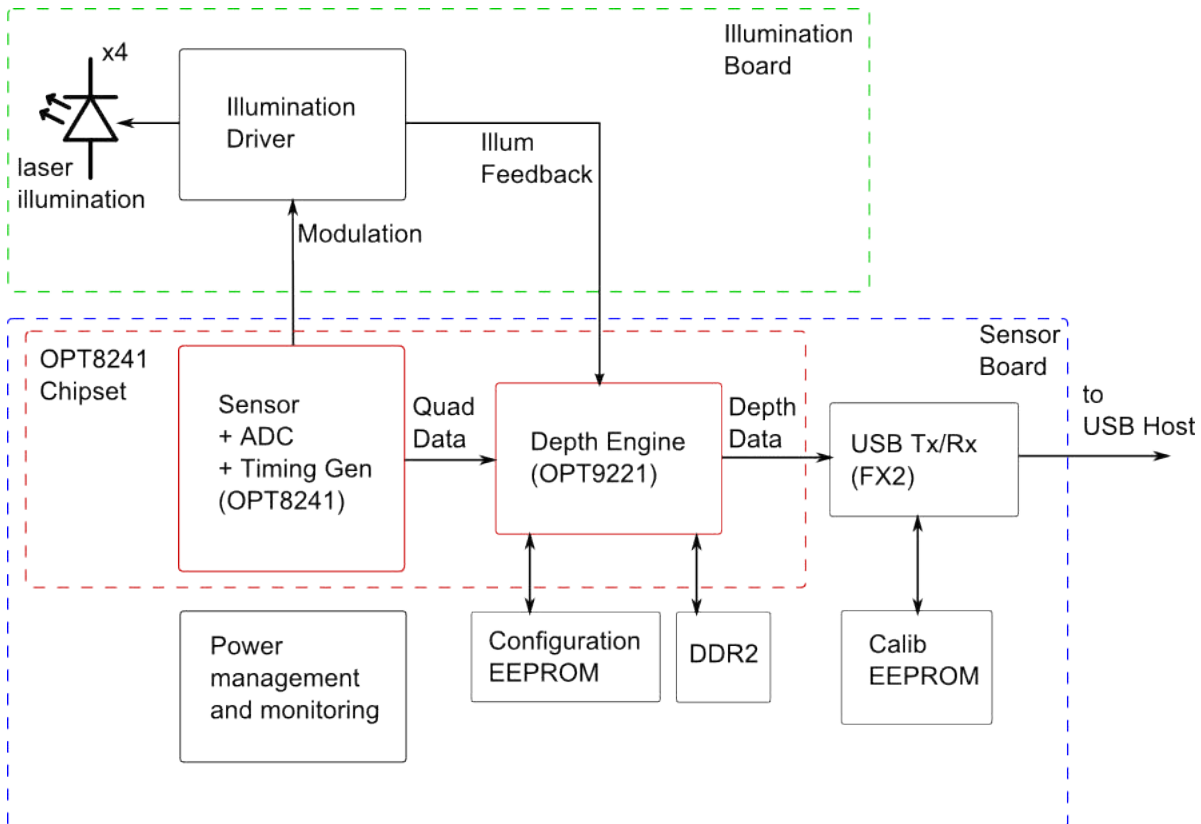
x4

laser illumination

Illumination Driver

Illum Feedback

Illumination Board

Modulation

Sensor Board

OPT8241 Chipset

Sensor
+ ADC
+ Timing Gen
(OPT8241)

Quad Data

Depth Engine
(OPT9221)

Depth Data

USB Tx/Rx
(FX2)

to USB Host

Power management and monitoring

Configuration EEPROM

DDR2

Calib EEPROM